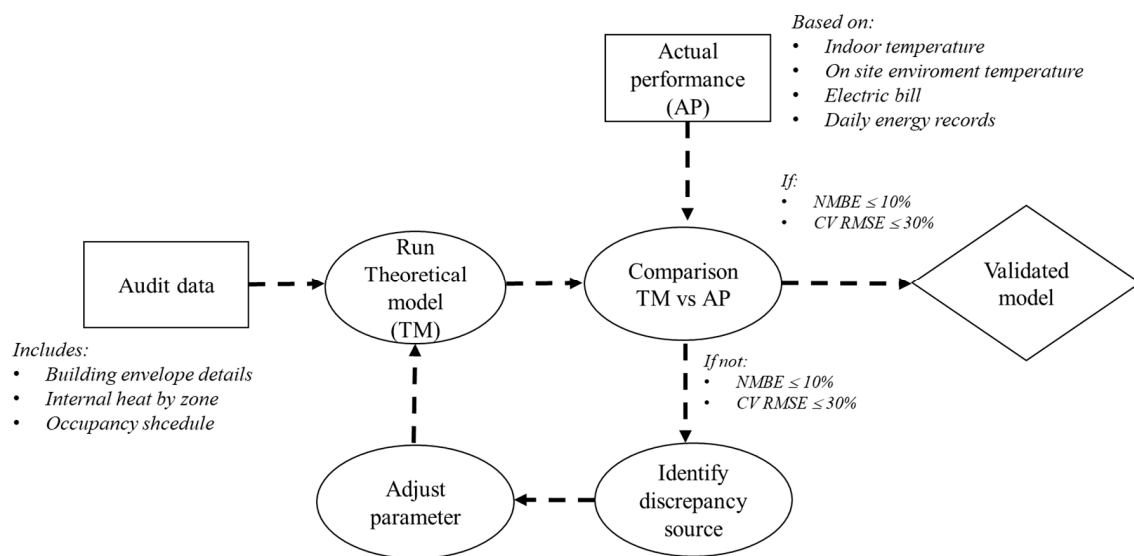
Based on:
- Indoor temperature
- On site enviroment temperature
- Electric bill
- Daily energy records

Actual performance (AP)

If:
- NMBE $\leq 10\%$
- CV RMSE $\leq 30\%$

Audit data

Run Theoretical model (TM)

Comparison TM vs AP

Validated model

Includes:
- Building envelope details
- Internal heat by zone
- Occupancy shcedule

If not:
- NMBE $\leq 10\%$
- CV RMSE $\leq 30\%$

Adjust parameter

Identify discrepancy source